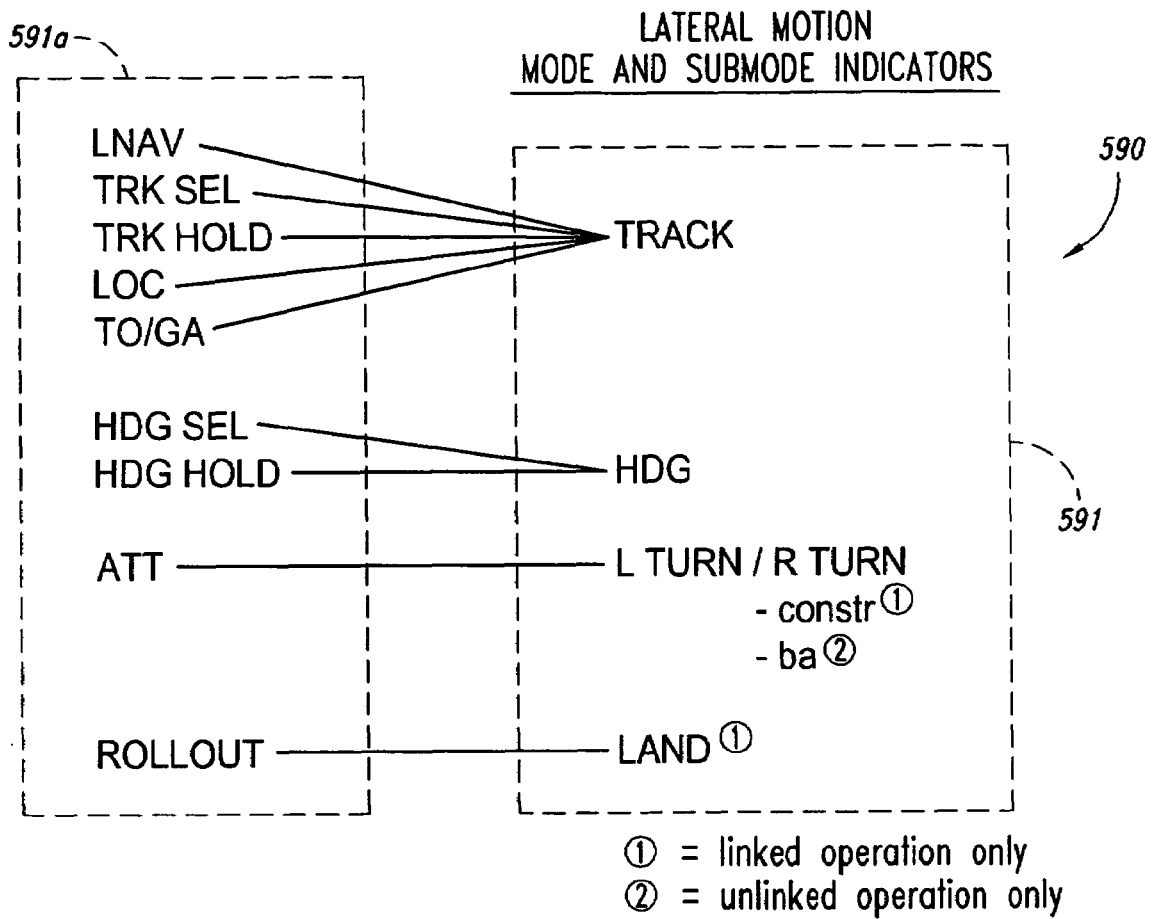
591a

LATERAL MOTION
MODE AND SUBMODE INDICATORS

590

LNAV
TRK SEL
TRK HOLD
LOC
TO/GA

TRACK

HDG SEL
HDG HOLD

HDG

591

ATT

L TURN / R TURN
- constr ①
- ba ②

ROLLOUT

LAND ①

① = linked operation only
② = unlinked operation only